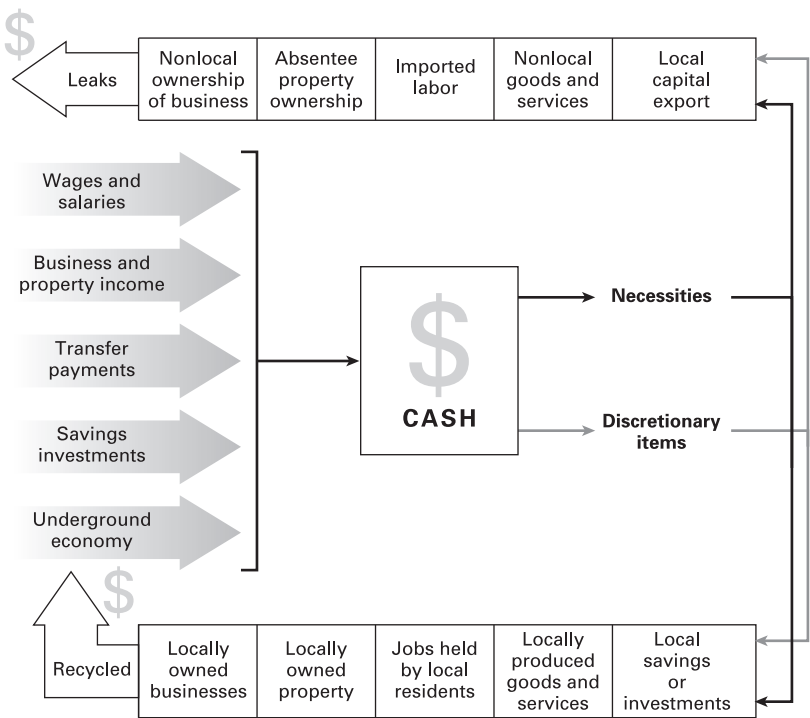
$

Leaks

| Nonlocal ownership of business | Absentee property ownership | Imported labor | Nonlocal goods and services | Local capital export |
|---|---|---|---|---|

Wages and salaries

Business and property income

Transfer payments

Savings investments

Underground economy

$

CASH

Necessities

Discretionary items

$

Recycled

| Locally owned businesses | Locally owned property | Jobs held by local residents | Locally produced goods and services | Local savings or investments |
|---|---|---|---|---|